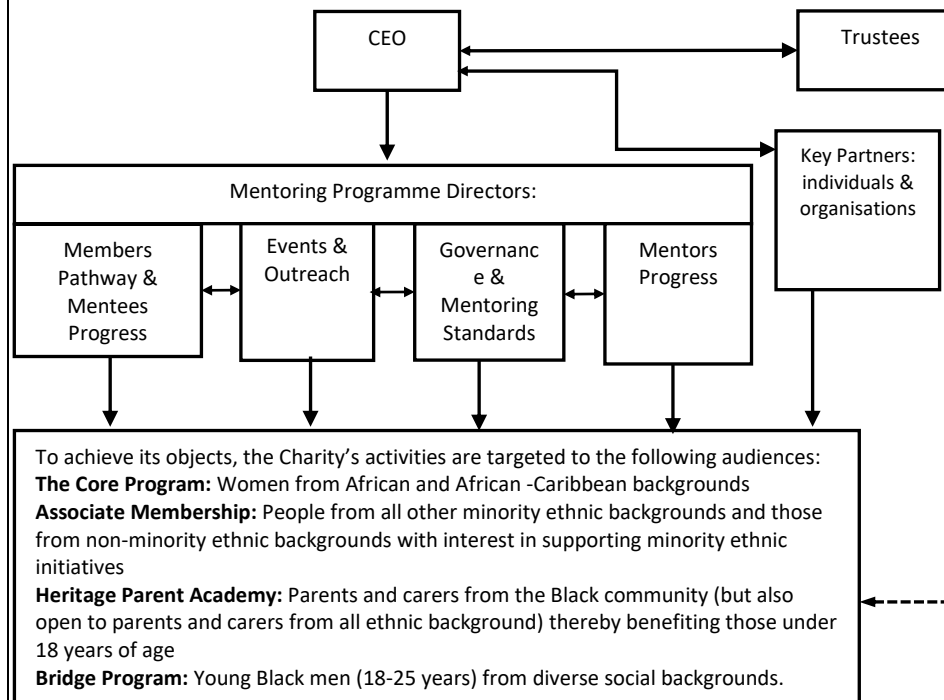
CEO

Trustees

Key Partners: individuals & organisations

Mentoring Programme Directors:

Members Pathway & Mentees Progress

Events & Outreach

Governanc e & Mentoring Standards

Mentors Progress

To achieve its objects, the Charity's activities are targeted to the following audiences:
**The Core Program:** Women from African and African -Caribbean backgrounds
**Associate Membership:** People from all other minority ethnic backgrounds and those from non-minority ethnic backgrounds with interest in supporting minority ethnic initiatives
**Heritage Parent Academy:** Parents and carers from the Black community (but also open to parents and carers from all ethnic background) thereby benefiting those under 18 years of age
**Bridge Program:** Young Black men (18-25 years) from diverse social backgrounds.